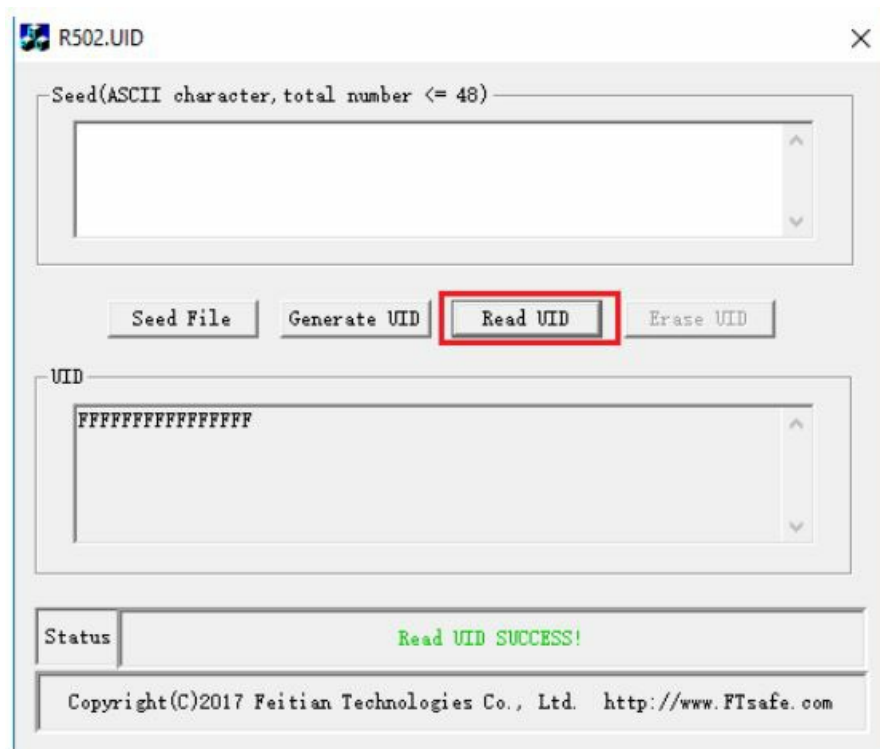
R502.UID

×

Seed(ASCII character, total number <= 48)

Seed File

Generate UID

Read UID

Erase UID

UID

FFFFFFFFFFFFFFFF

Status

Read UID SUCCESS!

Copyright(C)2017 Feitian Technologies Co., Ltd. http://www.FTsafe.com